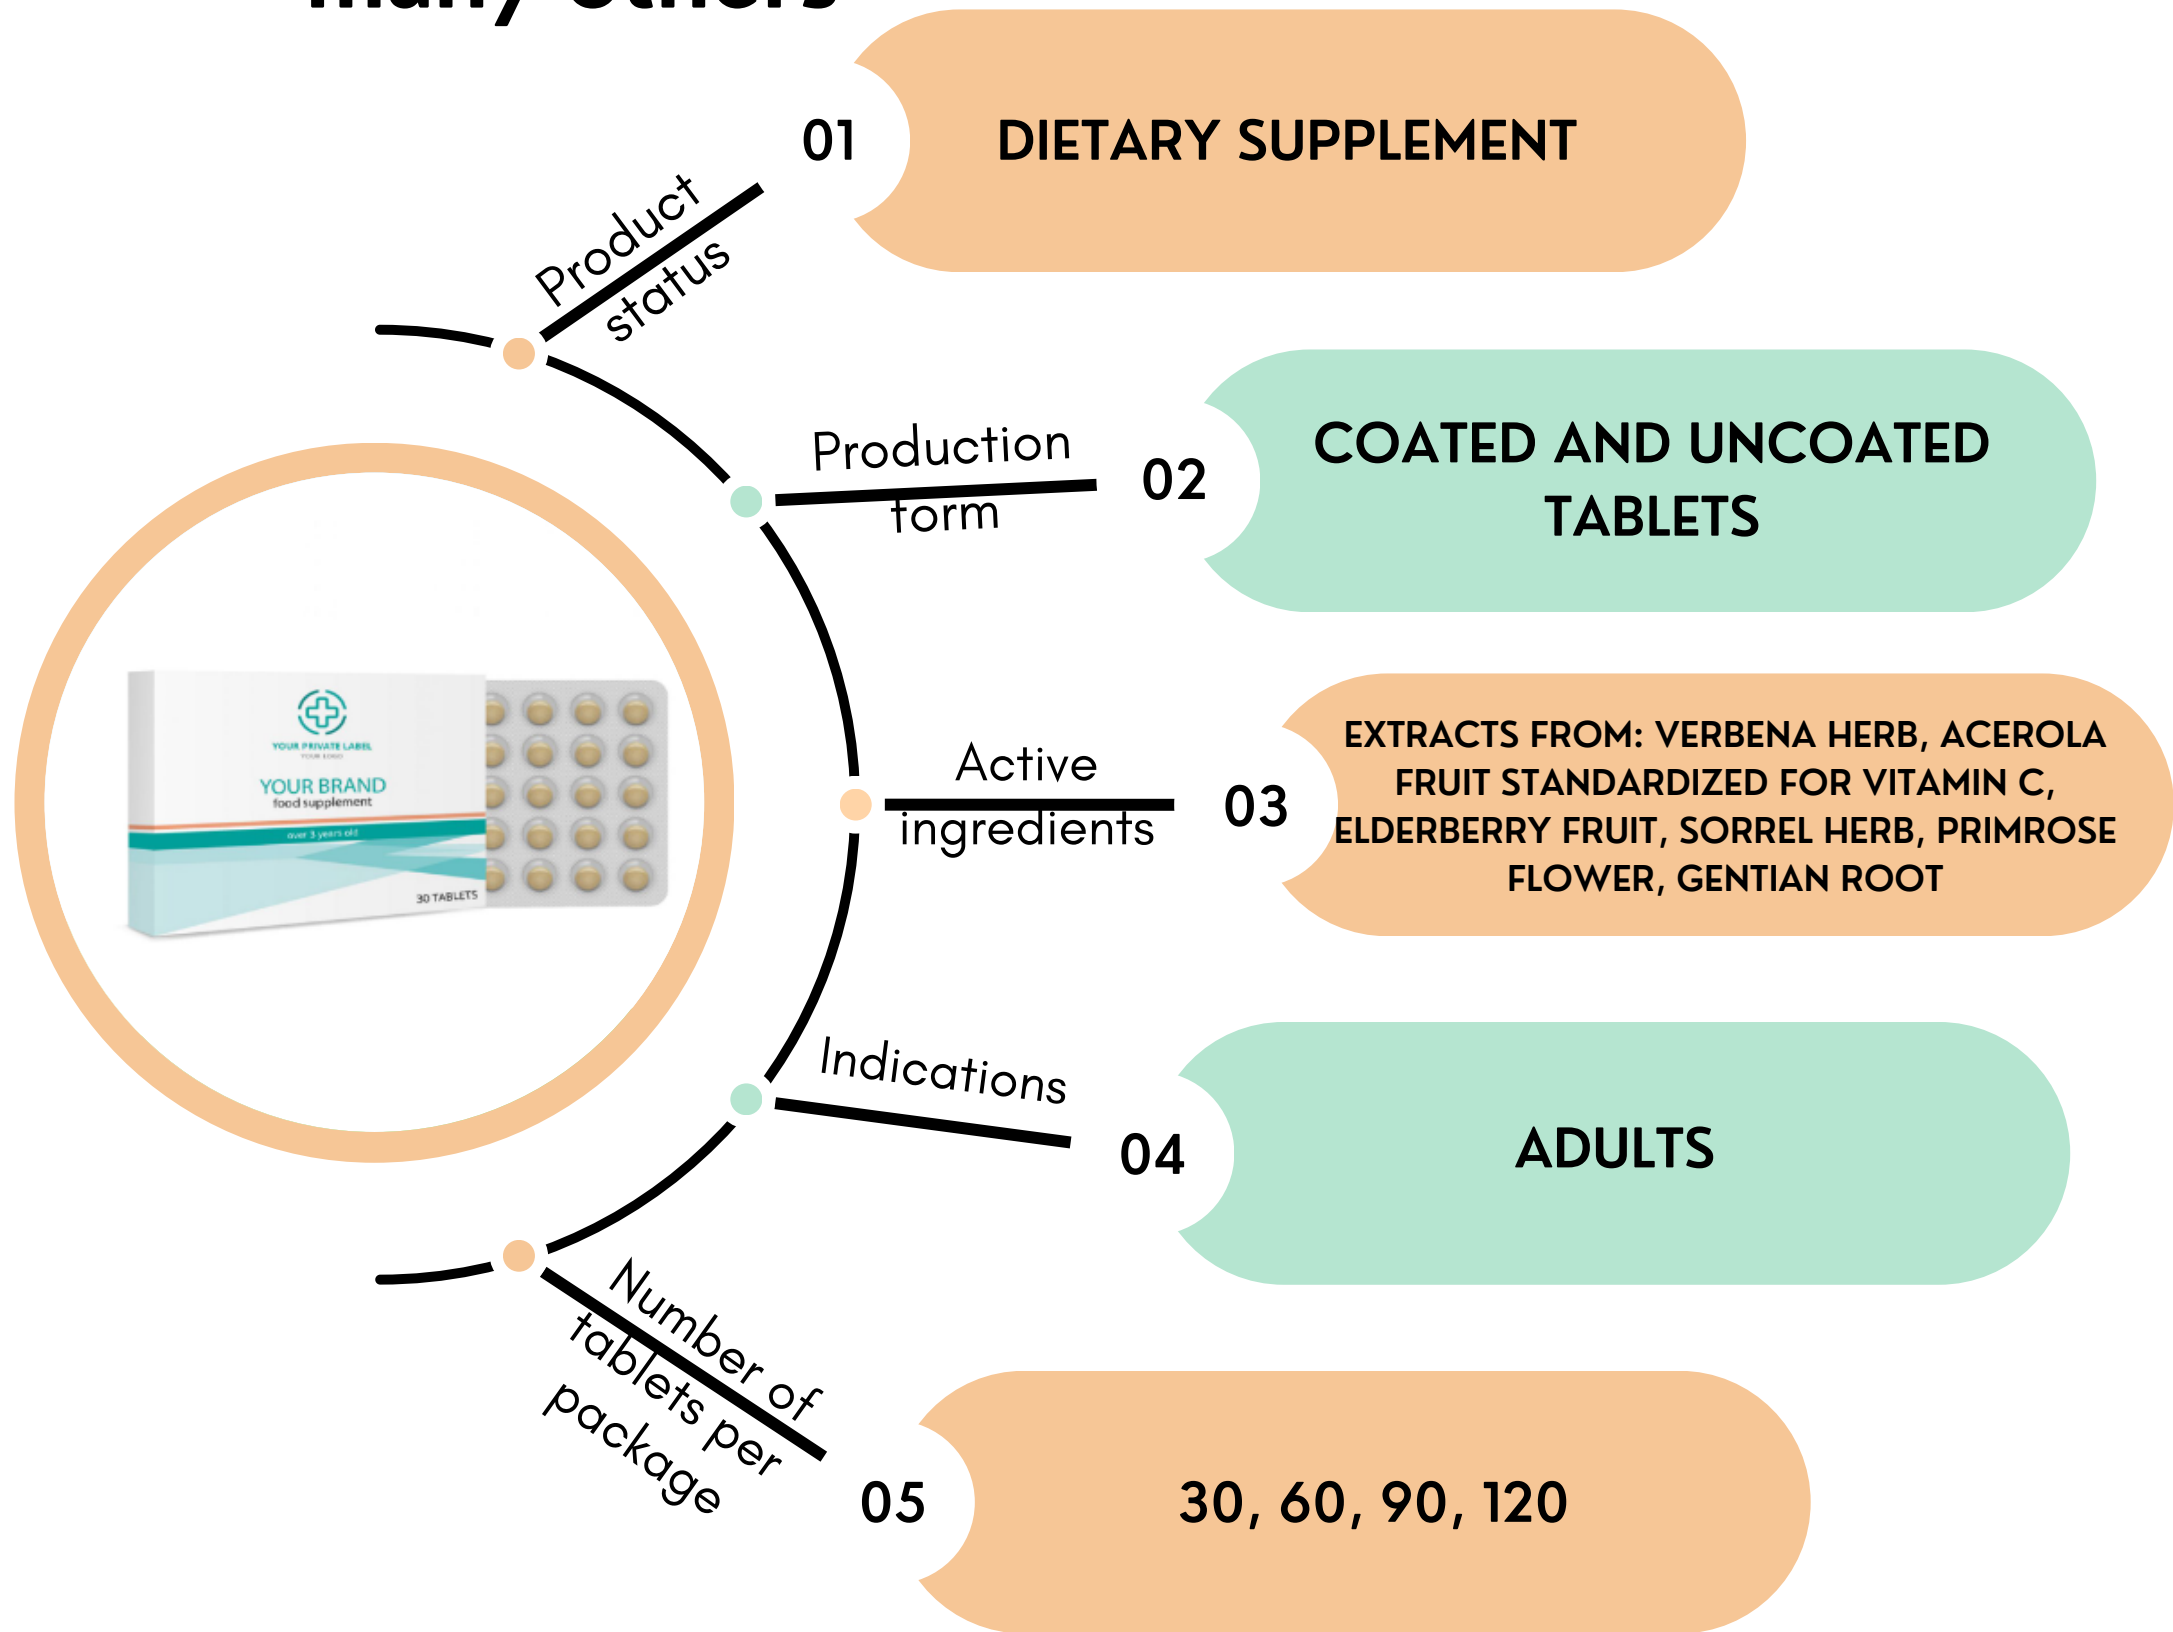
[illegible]

YOUR PRIVATE LABEL
YOUR LOGO
YOUR BRAND
food supplement
over 3 years old
30 TABLETS

Product status

01

DIETARY SUPPLEMENT

Production form

02

COATED AND UNCOATED TABLETS

Active ingredients

03

EXTRACTS FROM: VERBENA HERB, ACEROLA FRUIT STANDARDIZED FOR VITAMIN C, ELDERBERRY FRUIT, SORREL HERB, PRIMROSE FLOWER, GENTIAN ROOT

Indications

04

ADULTS

Number of tablets per package

05

30, 60, 90, 120